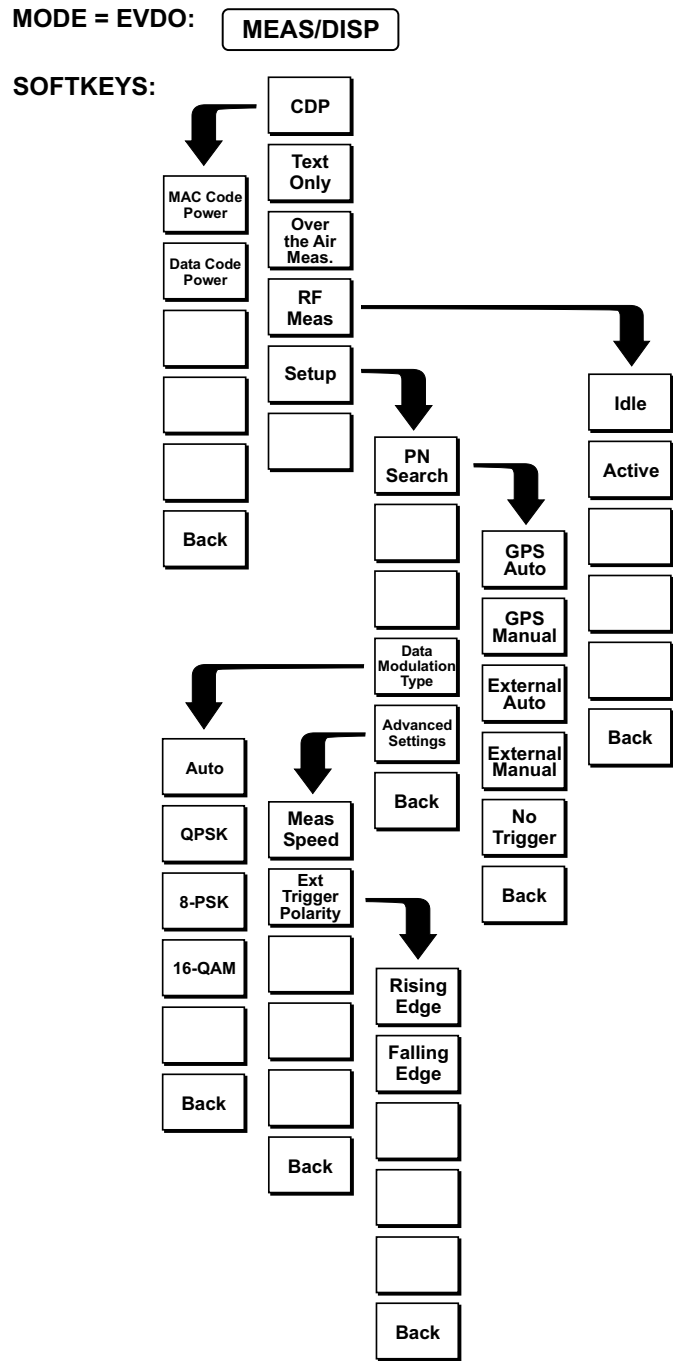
MODE = EVDO: MEAS/DISP

SOFTKEYS:

CDP
Text Only
Over the Air Meas.
RF Meas
Setup

MAC Code Power
Data Code Power
Back

Idle
Active
Back

PN Search
Data Modulation Type
Advanced Settings
Back

GPS Auto
GPS Manual
External Auto
External Manual
No Trigger
Back

Auto
QPSK
8-PSK
16-QAM
Back

Meas Speed
Ext Trigger Polarity
Back

Rising Edge
Falling Edge
Back